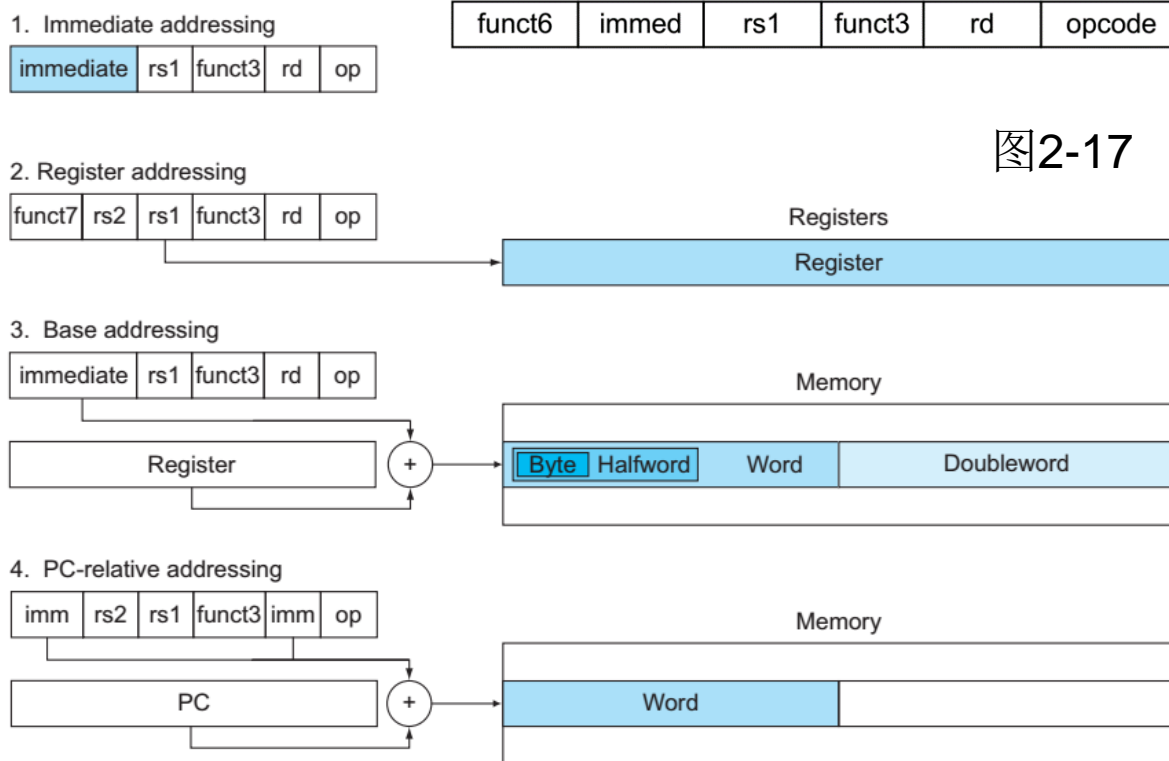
1. Immediate addressing

| immediate | rs1 | funct3 | rd | op |
|---|---|---|---|---|

| funct6 | immed | rs1 | funct3 | rd | opcode |
|---|---|---|---|---|---|

图2-17

2. Register addressing

| funct7 | rs2 | rs1 | funct3 | rd | op |
|---|---|---|---|---|---|

Registers

Register

3. Base addressing

| immediate | rs1 | funct3 | rd | op |
|---|---|---|---|---|

Register

+

Memory

Byte Halfword Word Doubleword

4. PC-relative addressing

| imm | rs2 | rs1 | funct3 | imm | op |
|---|---|---|---|---|---|

PC

+

Memory

Word